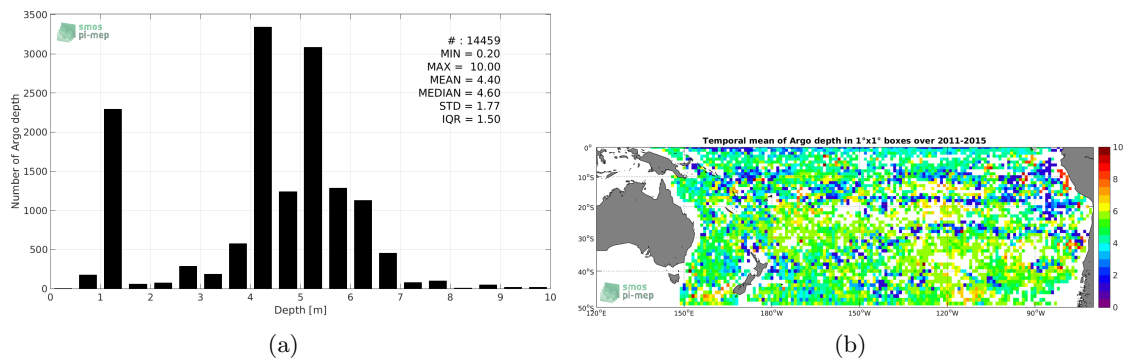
smos pi-mep

# : 14459
MIN = 0.20
MAX = 10.00
MEAN = 4.40
MEDIAN = 4.60
STD = 1.77
IQR = 1.50

Number of Argo depth

3500
3000
2500
2000
1500
1000
500
0

0 1 2 3 4 5 6 7 8 9 10

Depth [m]

(a)

Temporal mean of Argo depth in 1°x1° boxes over 2011-2015

0°
10°S
20°S
30°S
40°S
50°S

120°E 150°E 180°W 150°W 120°W 90°W

smos pi-mep

10
8
6
4
2
0

(b)